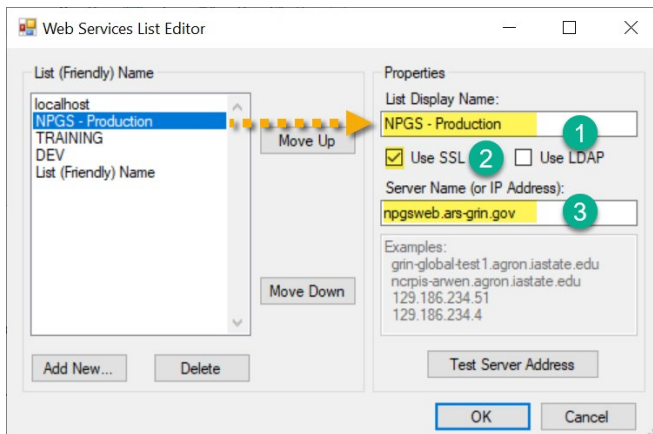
Web Services List Editor

List (Friendly) Name

localhost
NPGS - Production
TRAINING
DEV
List (Friendly) Name

Move Up

Move Down

Add New...

Delete

Properties

List Display Name:

NPGS - Production

1

Use SSL

2

Use LDAP

Server Name (or IP Address):

npgsweb.ars-grin.gov

3

Examples:
grin-global-test1.agron.iastate.edu
ncrpis-arwen.agron.iastate.edu
129.186.234.51
129.186.234.4

Test Server Address

OK

Cancel